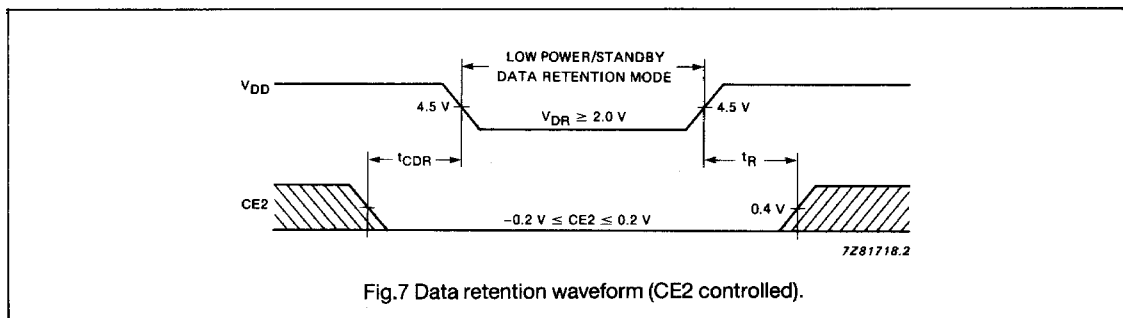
LOW POWER/STANDBY
DATA RETENTION MODE

$V_{DD}$

4.5 V

$V_{DR} \geq 2.0$ V

4.5 V

$t_{CDR}$

$t_R$

CE2

$-0.2$ V $\leq$ CE2 $\leq 0.2$ V

0.4 V

7Z81718.2

Fig.7 Data retention waveform (CE2 controlled).